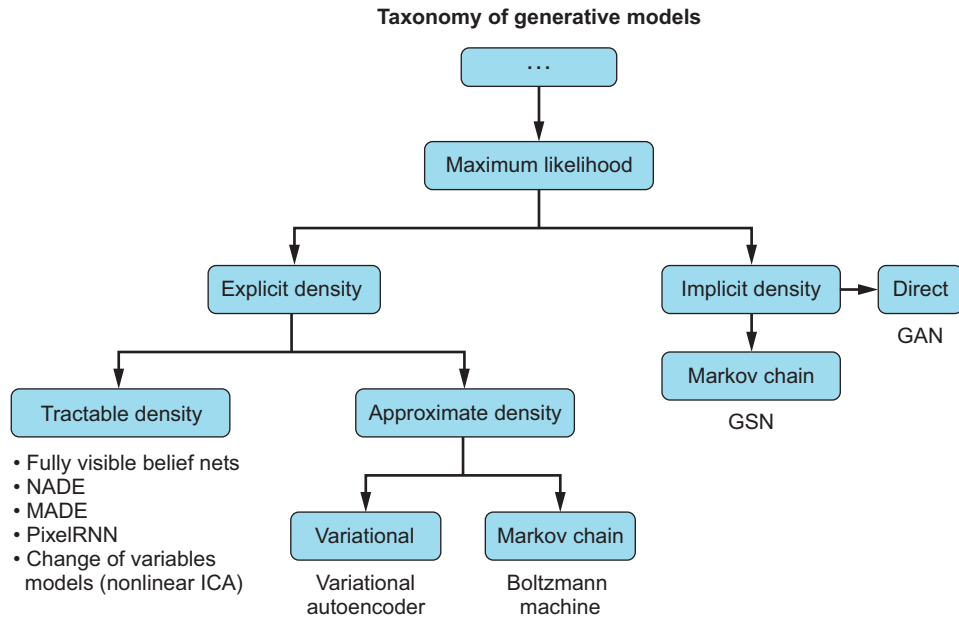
Taxonomy of generative models

...

Maximum likelihood

Explicit density

Implicit density

Direct

GAN

Markov chain

GSN

Tractable density

• Fully visible belief nets
• NADE
• MADE
• PixelRNN
• Change of variables models (nonlinear ICA)

Approximate density

Variational

Variational autoencoder

Markov chain

Boltzmann machine